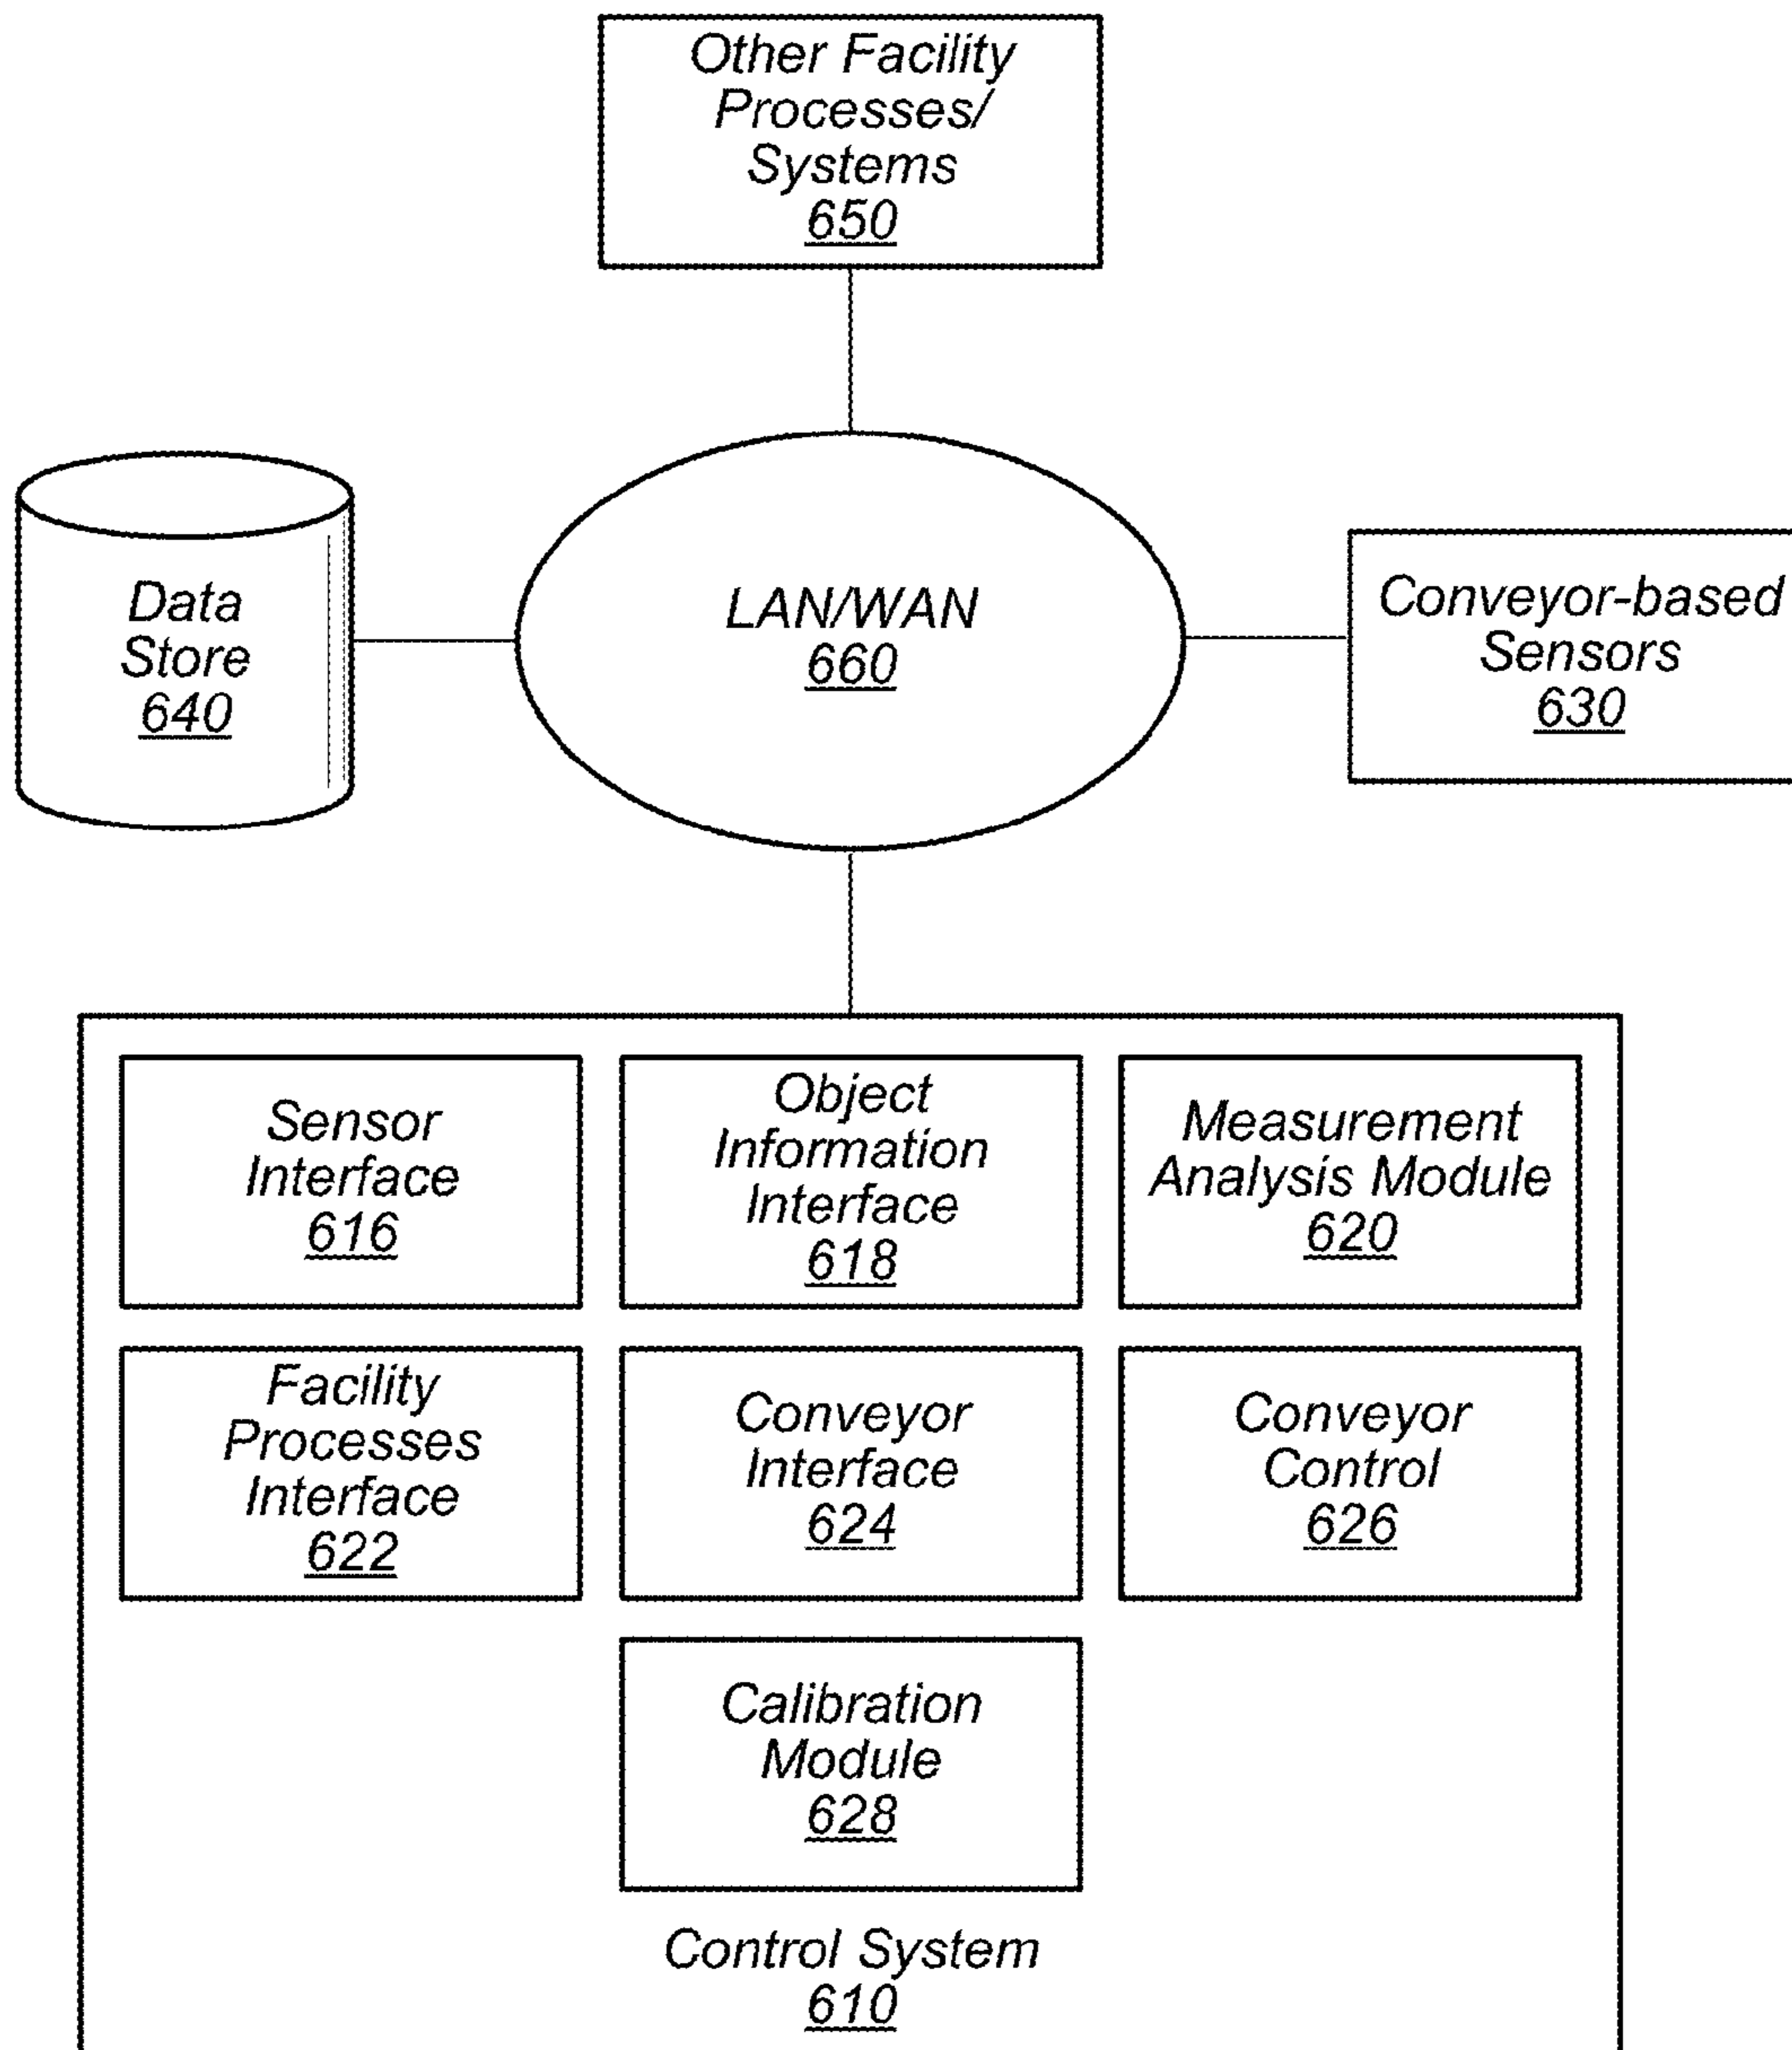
Other Facility Processes/ Systems
650

Data Store
640

LAN/WAN
660

Conveyor-based Sensors
630

Sensor Interface
616

Object Information Interface
618

Measurement Analysis Module
620

Facility Processes Interface
622

Conveyor Interface
624

Conveyor Control
626

Calibration Module
628

Control System
610